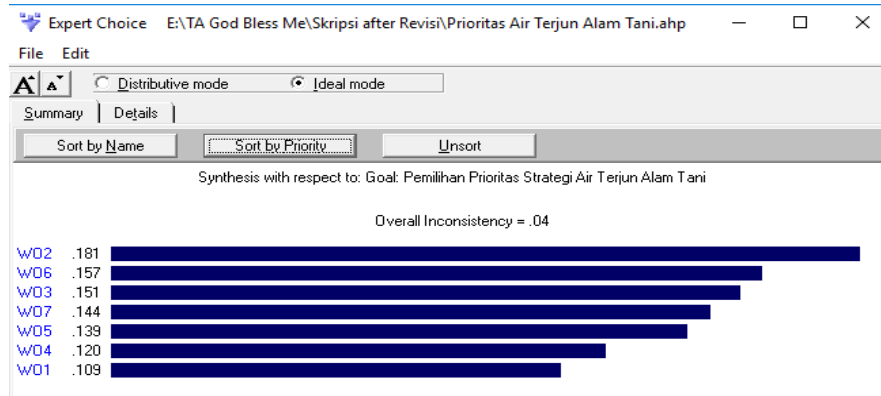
Expert Choice E:\TA God Bless Me\Skripsi after Revisi\Prioritas Air Terjun Alam Tani.ahp

File Edit

A A Distributive mode Ideal mode

Summary Details

Sort by Name Sort by Priority Unsort

Synthesis with respect to: Goal: Pemilihan Prioritas Strategi Air Terjun Alam Tani

Overall Inconsistency = .04

W02 .181
W06 .157
W03 .151
W07 .144
W05 .139
W04 .120
W01 .109